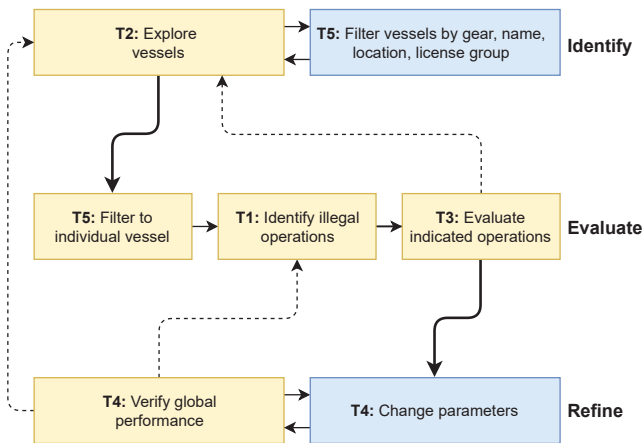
**T2:** Explore vessels

**T5:** Filter vessels by gear, name, location, license group

**Identify**

**T5:** Filter to individual vessel

**T1:** Identify illegal operations

**T3:** Evaluate indicated operations

**Evaluate**

**T4:** Verify global performance

**T4:** Change parameters

**Refine**